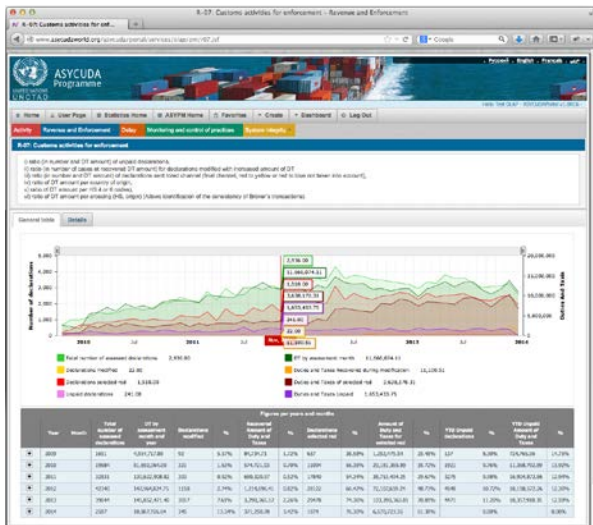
R-07: Customs activities for enforcement – Revenue and Enforcement

R-07: Customs activities for ent... +

www.asycudaworld.org/asycuda/portal/services/stage.pm/r07.jsf

ASYCUDA Programme

UNCTAD

Home | User Page | Statistics Home | ASYPM Home | Favorites | Create | Dashboard | Log Out

Activity | Revenue and Enforcement | Delay | Monitoring and control of practices | System integrity

R-07: Customs activities for enforcement

General table | Details

Number of declarations

Duties And Taxes

2010 | 2011 | 2012 | 2013 | 2014

2,936.00
11,980,874.61
1,518.00
3,626,176.31
1,653,453.75
241.00
32.00
11,320.51

| | Total number of assessed declarations | 2,936.00 | | DT by assessment month | 11,980,874.61 |
| | Declarations modified | 32.00 | | Duties and Taxes Recovered during modification | 11,320.51 |
| | Declarations selected red | 1,518.00 | | Duties and Taxes of selected red | 3,626,176.31 |
| | Unpaid declarations | 241.00 | | Duties and Taxes Unpaid | 1,653,453.75 |

Figures per years and months

| | Year | Month | Total number of assessed declarations | DT by assessment month and year | Declarations modified | % | Recovered Amount of Duty and Taxes | % | Declarations selected red | % | Amount of Duty and Taxes for selected red | % | YTD Unpaid declarations | % | YTD Unpaid Amount of Duty and Taxes | % |
|---|---|---|---|---|---|---|---|---|---|---|---|---|---|---|---|---|
| ⊕ | 2009 | | 1601 | 9,854,717.80 | 92 | 5.57% | 89,174.73 | 1.72% | 607 | 36.89% | 1,202,475.04 | 28.48% | 137 | 8.29% | 724,965.06 | 14.75% |
| ⊕ | 2010 | | 19684 | 91,803,549.00 | 321 | 1.62% | 574,721.22 | 0.59% | 13094 | 66.30% | 22,231,303.00 | 25.72% | 1933 | 9.74% | 11,068,702.00 | 13.82% |
| ⊕ | 2011 | | 22023 | 120,822,908.80 | 201 | 0.92% | 608,026.07 | 0.52% | 17843 | 81.24% | 28,733,434.25 | 26.47% | 3278 | 9.68% | 16,904,873.86 | 12.99% |
| ⊕ | 2012 | | 42343 | 145,564,824.71 | 1158 | 2.74% | 1,219,296.41 | 0.83% | 28132 | 66.43% | 72,333,639.20 | 46.77% | 4048 | 10.72% | 18,138,372.26 | 12.26% |
| ⊕ | 2013 | | 38049 | 145,832,471.40 | 2017 | 7.63% | 3,393,181.13 | 2.26% | 29478 | 74.30% | 113,591,363.01 | 80.85% | 4471 | 11.20% | 18,157,998.55 | 12.29% |
| ⊕ | 2014 | | 2187 | 10,817,701.04 | 340 | 15.54% | 371,350.00 | 3.42% | 1574 | 71.30% | 4,473,222.51 | 41.38% | | 0.00% | | 0.00% |